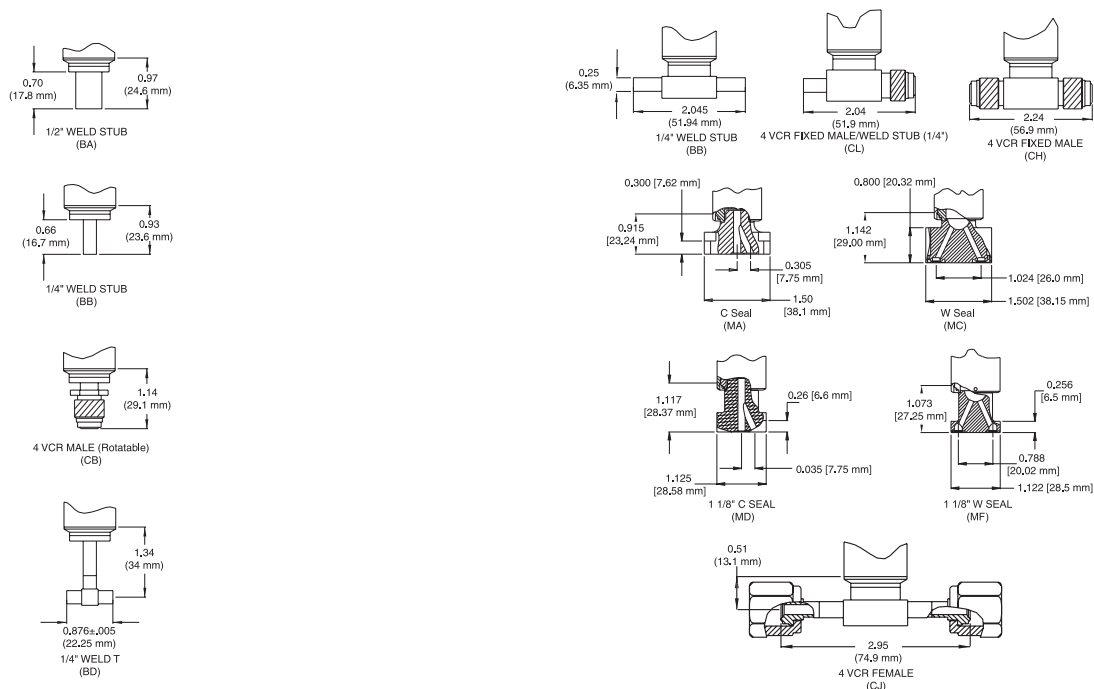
0.70
(17.8 mm)

0.97
(24.6 mm)

1/2" WELD STUB
(BA)

0.66
(16.7 mm)

0.93
(23.6 mm)

1/4" WELD STUB
(BB)

1.14
(29.1 mm)

4 VCR MALE (Rotatable)
(CB)

1.34
(34 mm)

0.876±.005
(22.25 mm)
1/4" WELD T
(BD)

0.25
(6.35 mm)

2.045
(51.94 mm)
1/4" WELD STUB
(BB)

2.04
(51.9 mm)
4 VCR FIXED MALE/WELD STUB (1/4")
(CL)

2.24
(56.9 mm)
4 VCR FIXED MALE
(CH)

0.300 [7.62 mm]
0.915
[23.24 mm]
0.305
[7.75 mm]
1.50
[38.1 mm]
C Seal
(MA)

0.800 [20.32 mm]
1.142
[29.00 mm]
1.024 [26.0 mm]
1.502 [38.15 mm]
W Seal
(MC)

1.117
[28.37 mm]
0.26 [6.6 mm]
0.035 [7.75 mm]
1.125
[28.58 mm]
1 1/8" C SEAL
(MD)

1.073
[27.25 mm]
0.256
[6.5 mm]
0.788
[20.02 mm]
1.122 [28.5 mm]
1 1/8" W SEAL
(MF)

0.51
(13.1 mm)
2.95
(74.9 mm)
4 VCR FEMALE
(CJ)